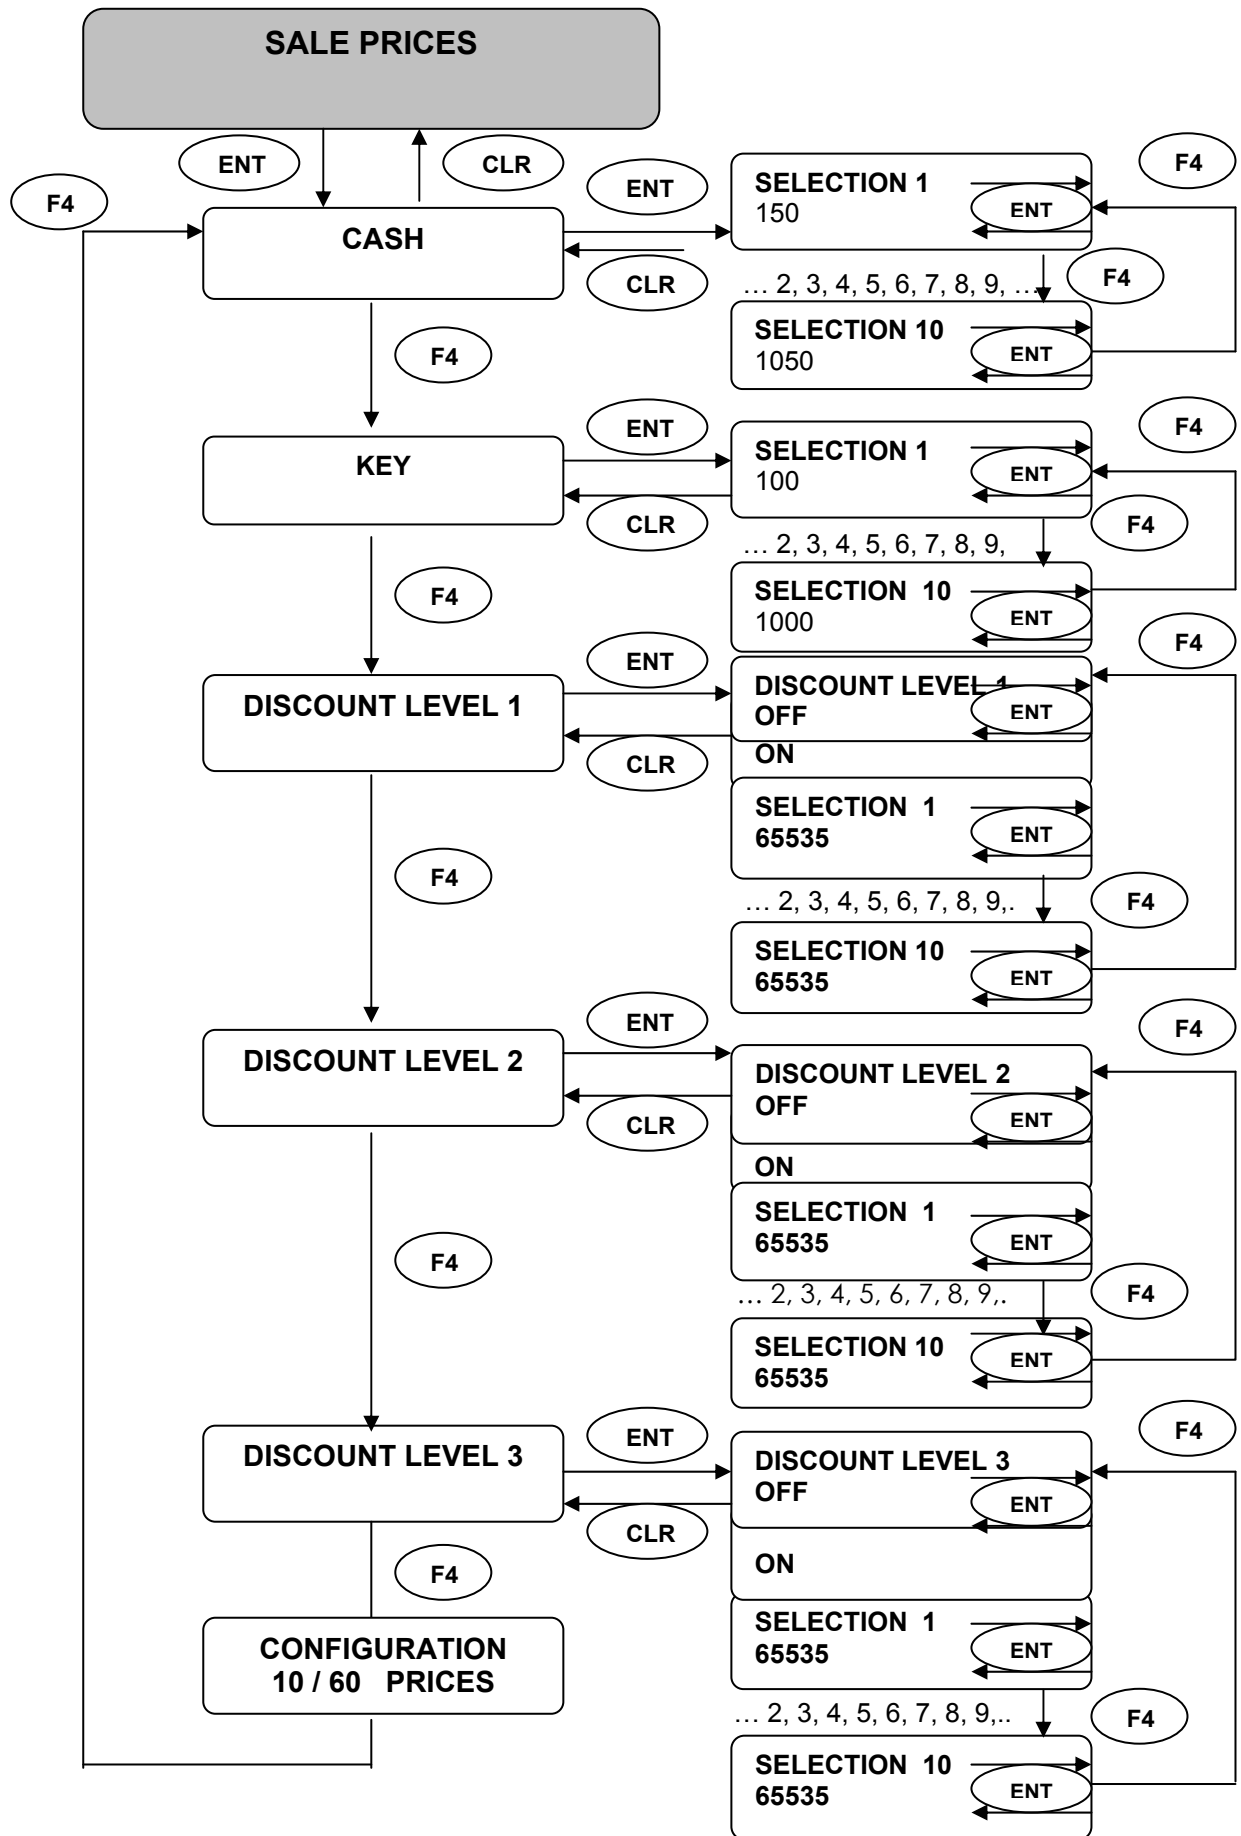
SALE PRICES

ENT

CLR

F4

CASH

ENT

CLR

SELECTION 1
150

ENT

F4

… 2, 3, 4, 5, 6, 7, 8, 9, …

F4

SELECTION 10
1050

ENT

F4

KEY

ENT

CLR

SELECTION 1
100

ENT

F4

… 2, 3, 4, 5, 6, 7, 8, 9,

F4

SELECTION 10
1000

ENT

F4

DISCOUNT LEVEL 1

ENT

CLR

DISCOUNT LEVEL 1
OFF

ENT

ON

F4

SELECTION 1
65535

ENT

… 2, 3, 4, 5, 6, 7, 8, 9,.

F4

SELECTION 10
65535

ENT

F4

DISCOUNT LEVEL 2

ENT

CLR

DISCOUNT LEVEL 2
OFF

ENT

ON

F4

SELECTION 1
65535

ENT

… 2, 3, 4, 5, 6, 7, 8, 9,.

F4

SELECTION 10
65535

ENT

F4

DISCOUNT LEVEL 3

ENT

CLR

DISCOUNT LEVEL 3
OFF

ENT

ON

F4

SELECTION 1
65535

ENT

CONFIGURATION
10 / 60 PRICES

… 2, 3, 4, 5, 6, 7, 8, 9,..

F4

SELECTION 10
65535

ENT